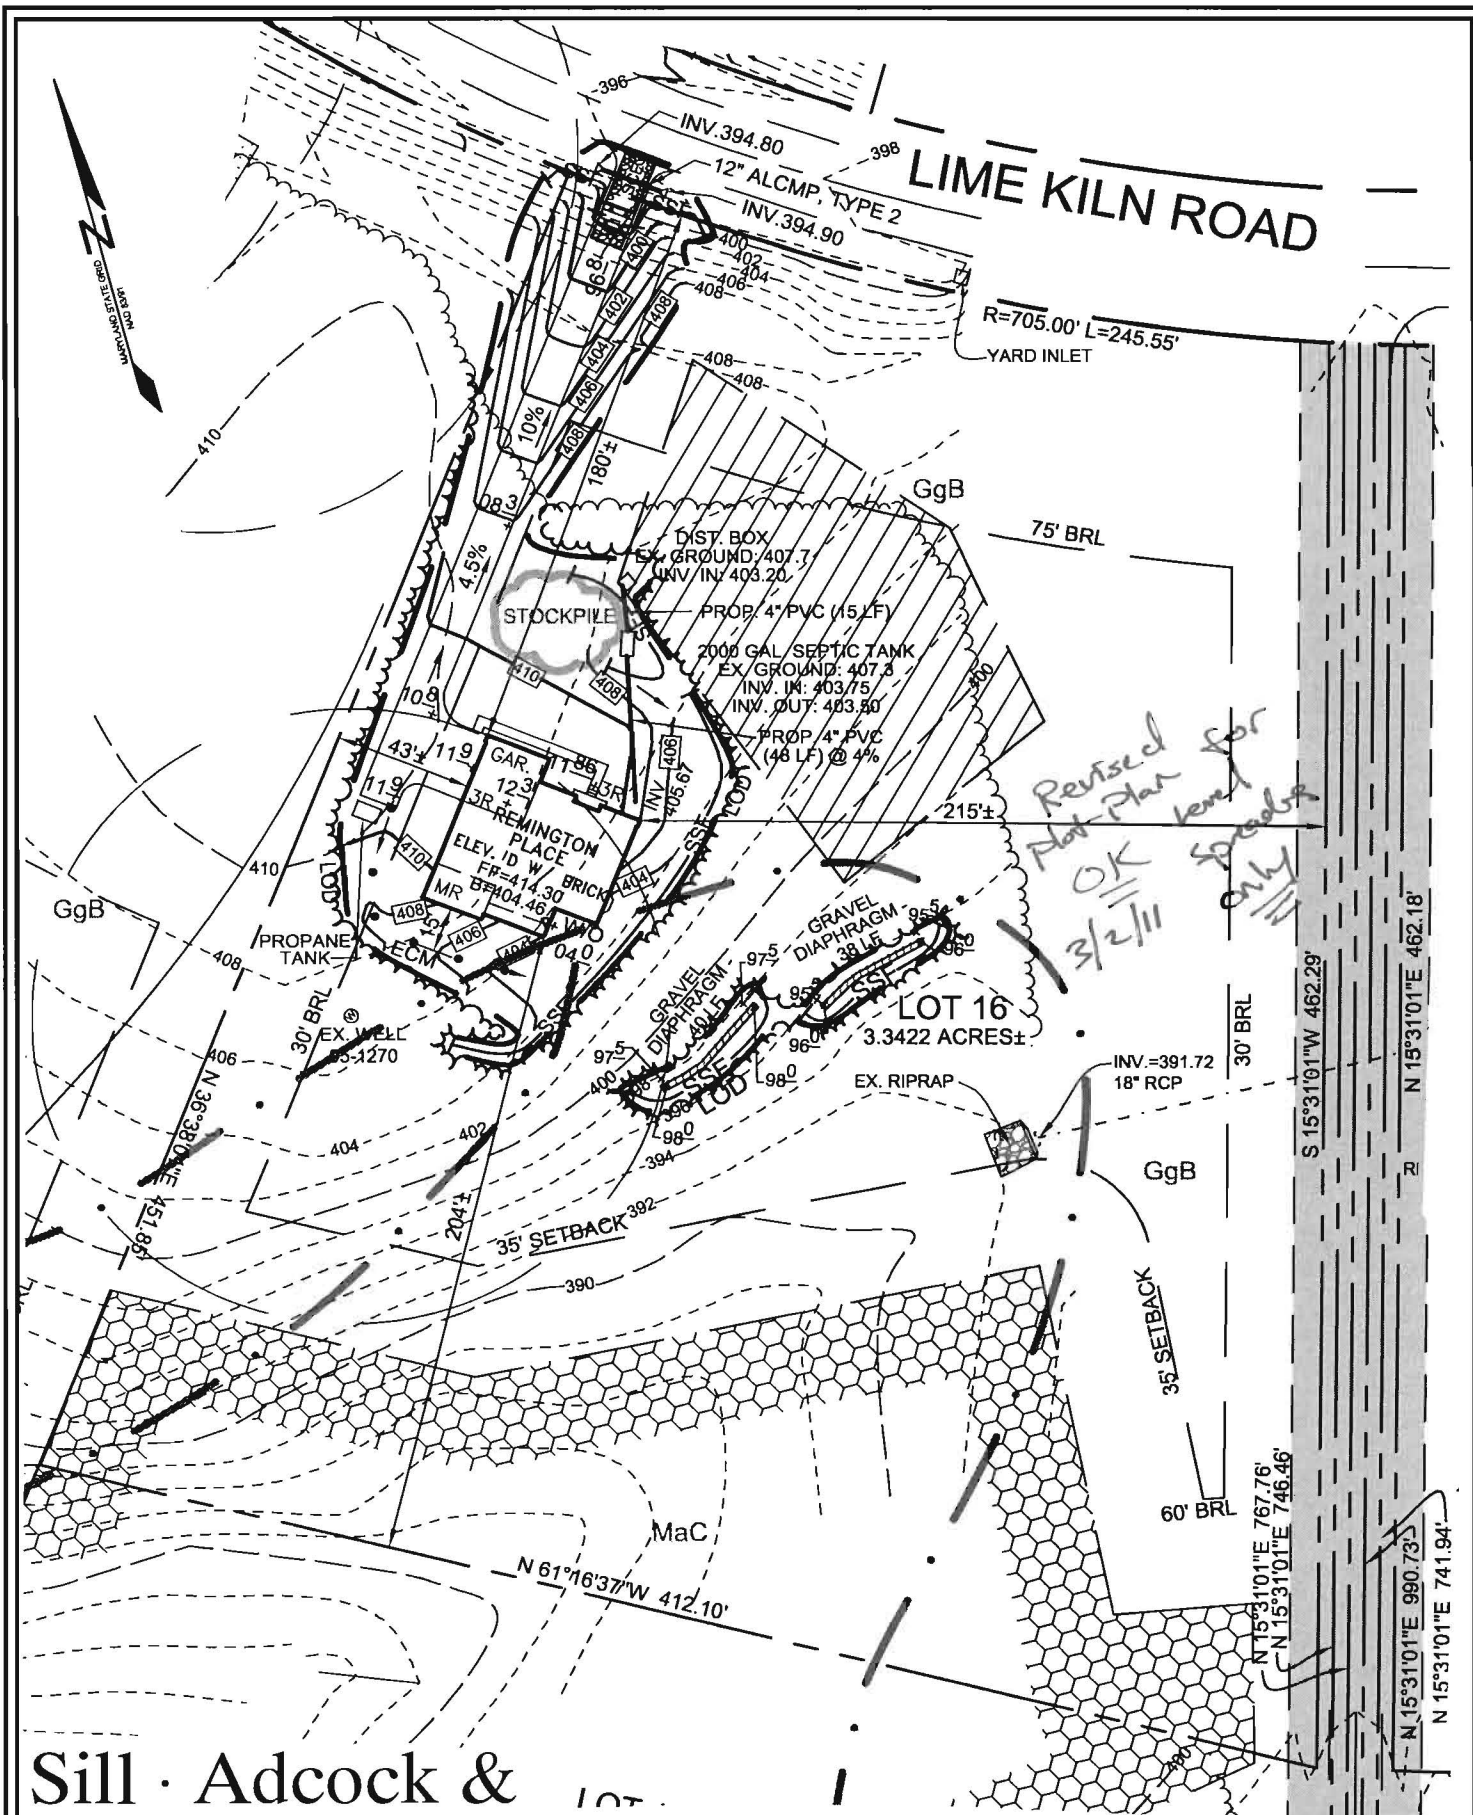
LIME KILN ROAD

396

INV.394.80

398

12" ALCMP, TYPE 2

INV.394.90

400

402

404

406

408

MARYLAND STATE GRID NAD 83/91

R=705.00' L=245.55'

YARD INLET

408

408

410

396

400

402

404

406

408

408

10%

180'±

08.3

4.5%

GgB

75' BRL

DIST. BOX
EX. GROUND: 407.7
INV. IN: 403.20

STOCKPILE

PROP. 4" PVC (15 LF)

2000 GAL. SEPTIC TANK
EX. GROUND: 407.3
INV. IN: 403.75
INV. OUT: 403.50

410

408

10.8

400

PROP. 4" PVC
(48 LF) @ 4%

43'±

11.9

GAR.

12.3

11.86

3R

3R

REMINGTON PLACE

ELEV. ID W/ BRICK

FF=414.30

B=404.46

MR

INV. 405.67

406

LOD

SSF

215'±

Revised for Plot-Plan level spreader OK only 3/2/11

11.9

410

LOD

410

GgB

408

406

404

GRAVEL DIAPHRAGM 38 LF

95.5

96

PROPANE TANK

ECM

408

406

404

04.0

97.5

GRAVEL DIAPHRAGM 40 LF

95

SSF

96.0

LOT 16
3.3422 ACRES±

30' BRL

EX. WELL 65-1270

SSF

97.5

400

SSF

LOD

98.0

98.0

INV.=391.72
18" RCP

EX. RIPRAP

30' BRL

406

N 36°38'0"E 451.86'

404

402

394

GgB

204'±

35' SETBACK

392

390

S 15°31'01"W 462.29'

N 15°31'01"E 462.18'

35' SETBACK

MaC

60' BRL

N 61°16'37"W 412.10'

N 15°31'01"E 767.76'

N 15°31'01"E 746.46'

N 15°31'01"E 990.73'

N 15°31'01"E 741.94'

390

Sill · Adcock &

LOT